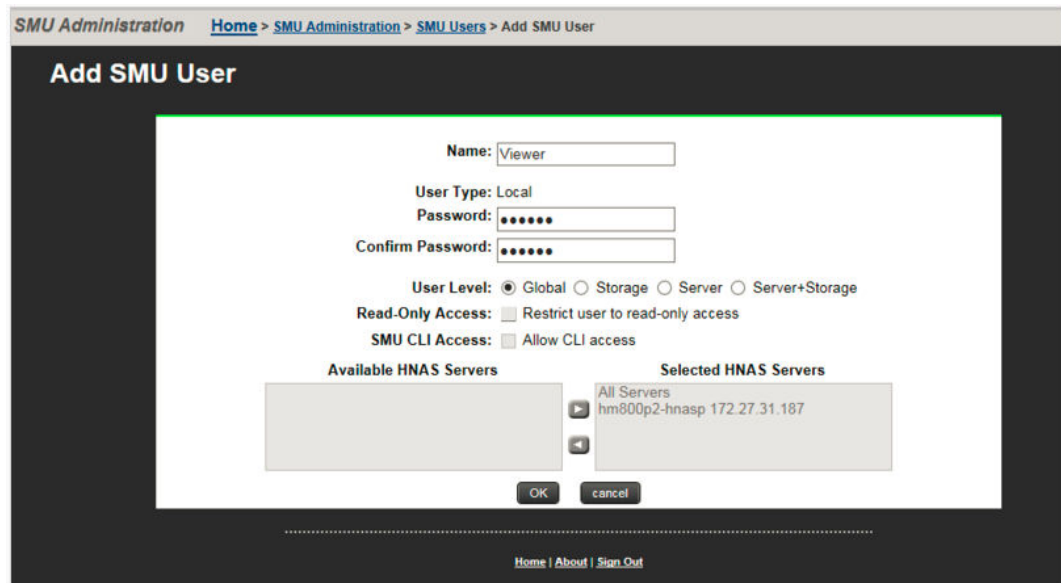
SMU Administration Home > SMU Administration > SMU Users > Add SMU User

Add SMU User

Name: Viewer

User Type: Local

Password: ••••••

Confirm Password: ••••••

User Level: Global Storage Server Server+Storage

Read-Only Access: Restrict user to read-only access

SMU CLI Access: Allow CLI access

Available HNAS Servers

Selected HNAS Servers

All Servers
hm800p2-hnasp 172.27.31.187

OK cancel

Home | About | Sign Out